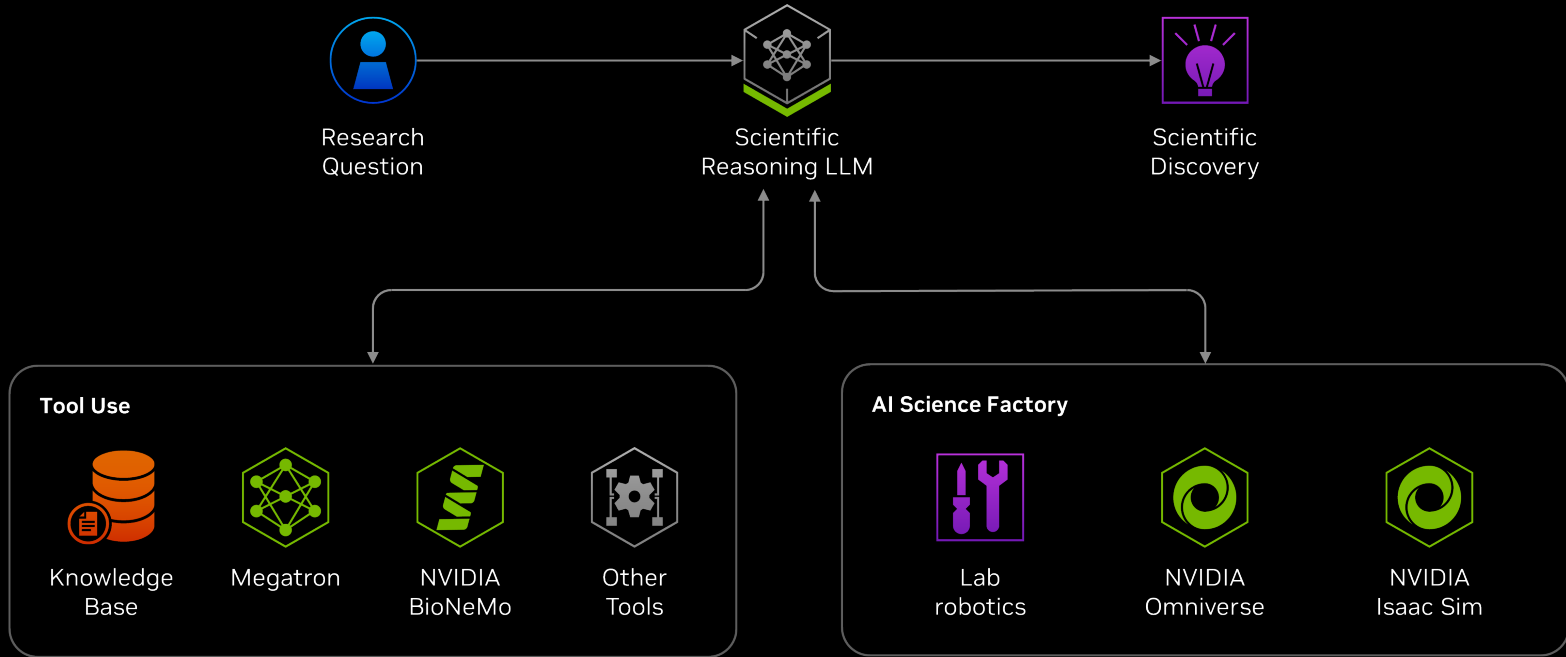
Research Question

Scientific Reasoning LLM

Scientific Discovery

Tool Use

Knowledge Base

Megatron

NVIDIA BioNeMo

Other Tools

AI Science Factory

Lab robotics

NVIDIA Omniverse

NVIDIA Isaac Sim